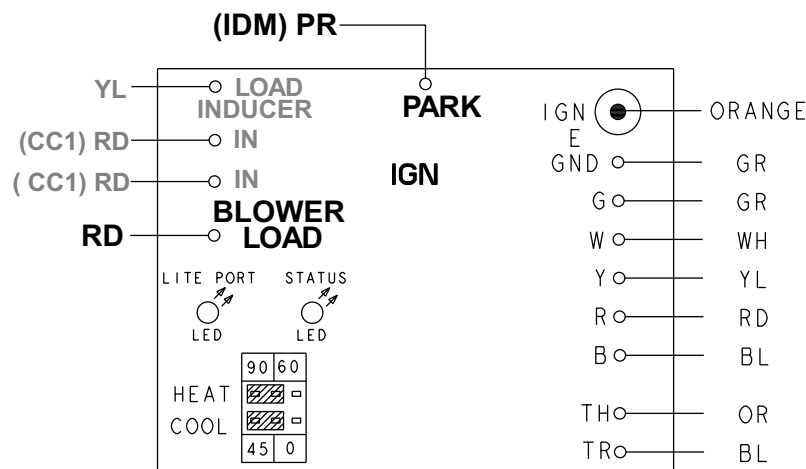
(IDM) PR

YL LOAD INDUCER

PARK

IGN E

ORANGE

(CC1) RD IN

( CC1) RD IN

IGN

GND GR

G GR

RD BLOWER LOAD

W WH

Y YL

LITE PORT LED

STATUS LED

R RD

B BL

| 90 | 60 |
|---|---|
| HEAT | |
| COOL | |
| 45 | 0 |

TH OR

TR BL